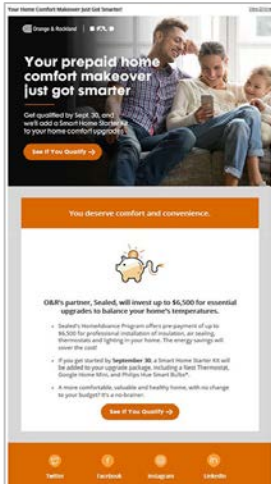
Your Home Comfort Makeover Just Got Smarter!

View in browser

Orange & Rockland | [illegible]

Your prepaid home comfort makeover just got smarter

Get qualified by Sept. 30, and we'll add a Smart Home Starter Kit to your home comfort upgrade!

See If You Qualify →

You deserve comfort and convenience.

O&R's partner, Sealed, will invest up to $6,500 for essential upgrades to balance your home's temperatures.

• Sealed's HomeAdvance Program offers pre-payment of up to $6,500 for professional installation of insulation, air sealing, thermostats and lighting in your home. The energy savings will cover the cost!

• If you get started by September 30, a Smart Home Starter Kit will be added to your upgrade package, including a Nest Thermostat, Google Home Mini, and Philips Hue Smart Bulbs*.

• A more comfortable, valuable and healthy home, with no change to your budget? It's a no-brainer.

See If You Qualify →

Twitter Facebook Instagram LinkedIn